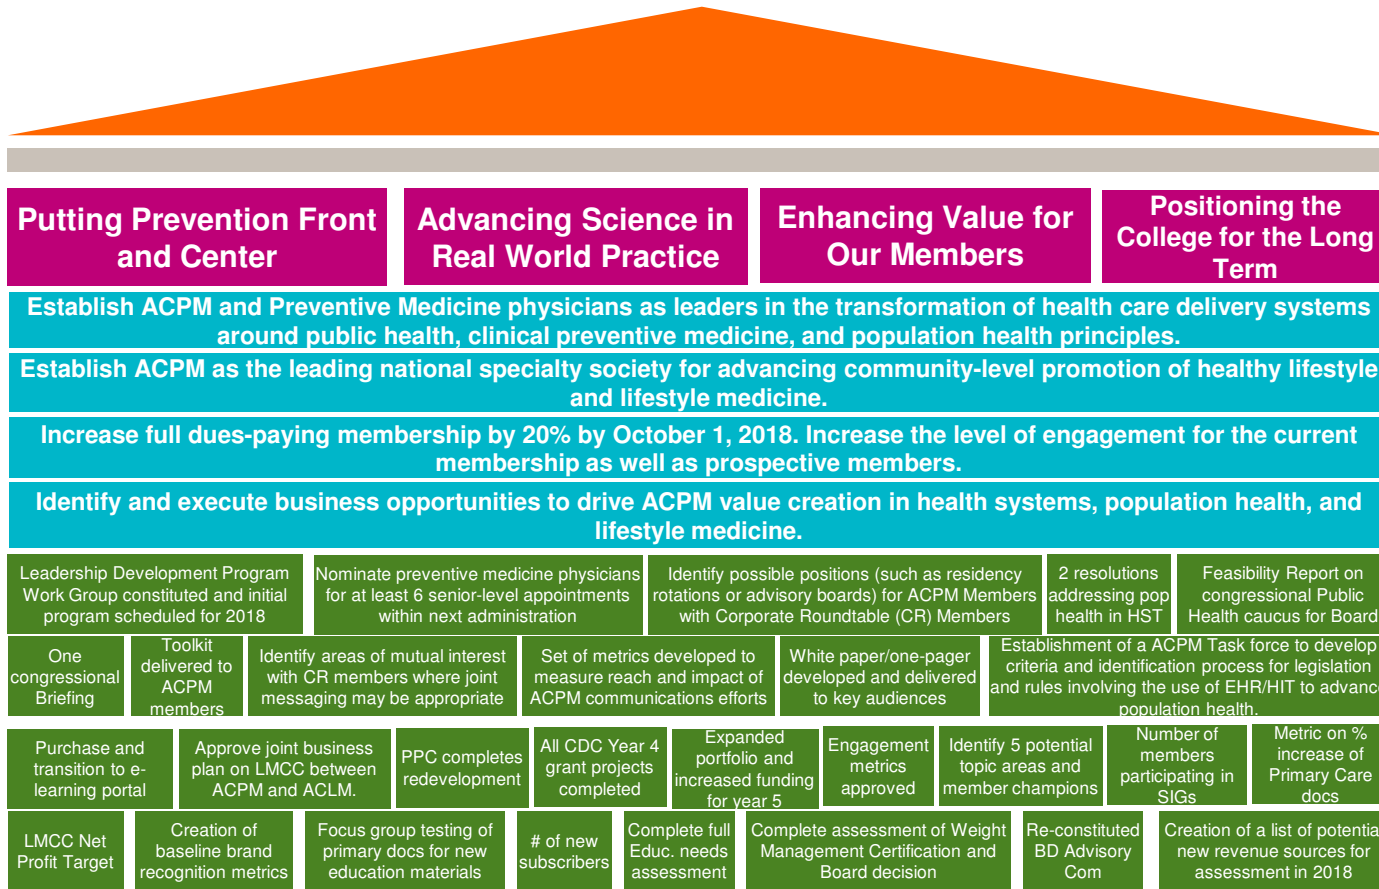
Putting Prevention Front and Center

Advancing Science in Real World Practice

Enhancing Value for Our Members

Positioning the College for the Long Term

Establish ACPM and Preventive Medicine physicians as leaders in the transformation of health care delivery systems around public health, clinical preventive medicine, and population health principles.

Establish ACPM as the leading national specialty society for advancing community-level promotion of healthy lifestyle and lifestyle medicine.

Increase full dues-paying membership by 20% by October 1, 2018. Increase the level of engagement for the current membership as well as prospective members.

Identify and execute business opportunities to drive ACPM value creation in health systems, population health, and lifestyle medicine.

Leadership Development Program Work Group constituted and initial program scheduled for 2018

Nominate preventive medicine physicians for at least 6 senior-level appointments within next administration

Identify possible positions (such as residency rotations or advisory boards) for ACPM Members with Corporate Roundtable (CR) Members

2 resolutions addressing pop health in HST

Feasibility Report on congressional Public Health caucus for Board

One congressional Briefing

Toolkit delivered to ACPM members

Identify areas of mutual interest with CR members where joint messaging may be appropriate

Set of metrics developed to measure reach and impact of ACPM communications efforts

White paper/one-pager developed and delivered to key audiences

Establishment of a ACPM Task force to develop criteria and identification process for legislation and rules involving the use of EHR/HIT to advanc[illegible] population health.

Purchase and transition to e-learning portal

Approve joint business plan on LMCC between ACPM and ACLM.

PPC completes redevelopment

All CDC Year 4 grant projects completed

Expanded portfolio and increased funding for year 5

Engagement metrics approved

Identify 5 potential topic areas and member champions

Number of members participating in SIGs

Metric on % increase of Primary Care docs

LMCC Net Profit Target

Creation of baseline brand recognition metrics

Focus group testing of primary docs for new education materials

# of new subscribers

Complete full Educ. needs assessment

Complete assessment of Weight Management Certification and Board decision

Re-constituted BD Advisory Com

Creation of a list of potentia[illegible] new revenue sources for assessment in 2018